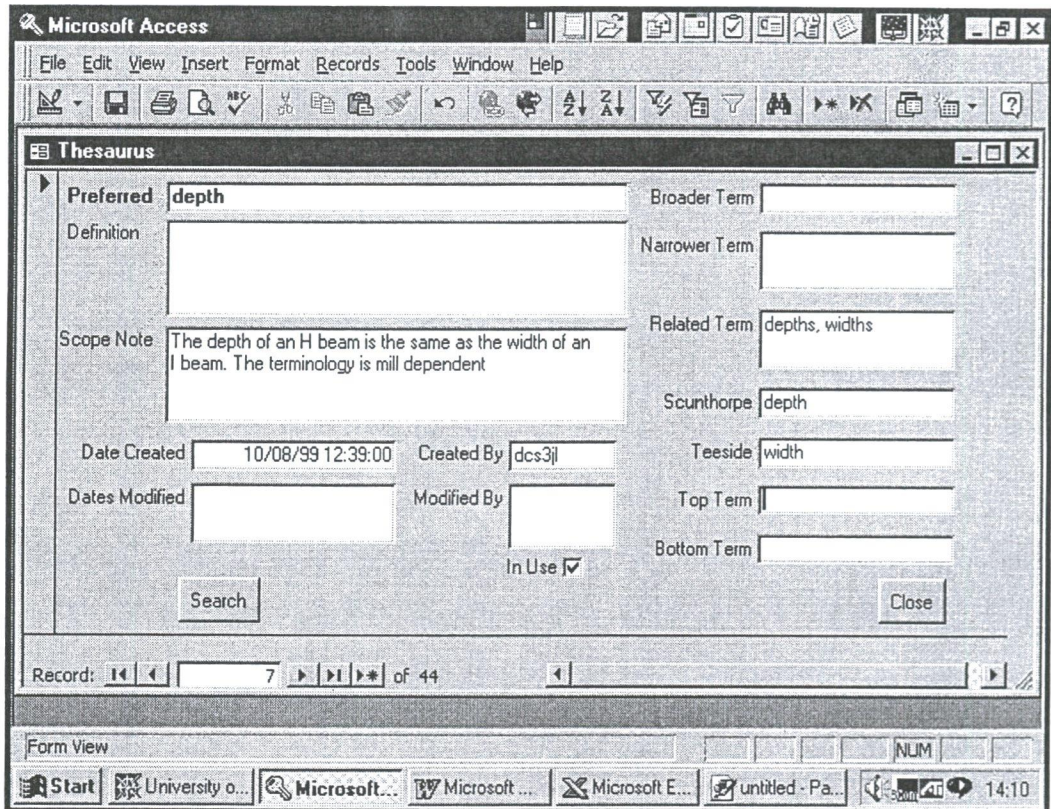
Microsoft Access

File Edit View Insert Format Records Tools Window Help

Thesaurus

Preferred depth

Definition

Scope Note The depth of an H beam is the same as the width of an I beam. The terminology is mill dependent

Date Created 10/08/99 12:39:00

Created By dcs3jl

Dates Modified

Modified By

In Use

Search

Broader Term

Narrower Term

Related Term depths, widths

Scunthorpe depth

Teeside width

Top Term

Bottom Term

Close

Record: 7 of 44

Form View

NUM

Start University o... Microsoft... Microsoft ... Microsoft E... untitled - Pa... 14:10